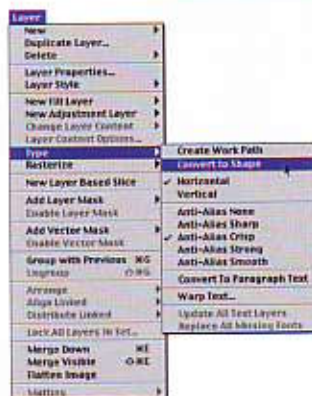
Layer
New
Duplicate Layer...
Delete

Layer Properties...
Layer Style

New Fill Layer
New Adjustment Layer
Change Layer Content
Layer Content Options...
Type
Rasterize

New Layer Based Slice

Add Layer Mask
Enable Layer Mask

Add Vector Mask
Enable Vector Mask

Group with Previous ⌘G
Ungroup ⇧⌘G

Arrange
Align Linked
Distribute Linked

Lock All Layers In Set...

Merge Down ⌘E
Merge Visible ⇧⌘E
Flatten Image

Matting

Create Work Path
Convert to Shape

Horizontal
✓ Vertical

Anti-Alias None
Anti-Alias Sharp
✓ Anti-Alias Crisp
Anti-Alias Strong
Anti-Alias Smooth

Convert To Paragraph Text

Warp Text...

Update All Text Layers
Replace All Missing Fonts